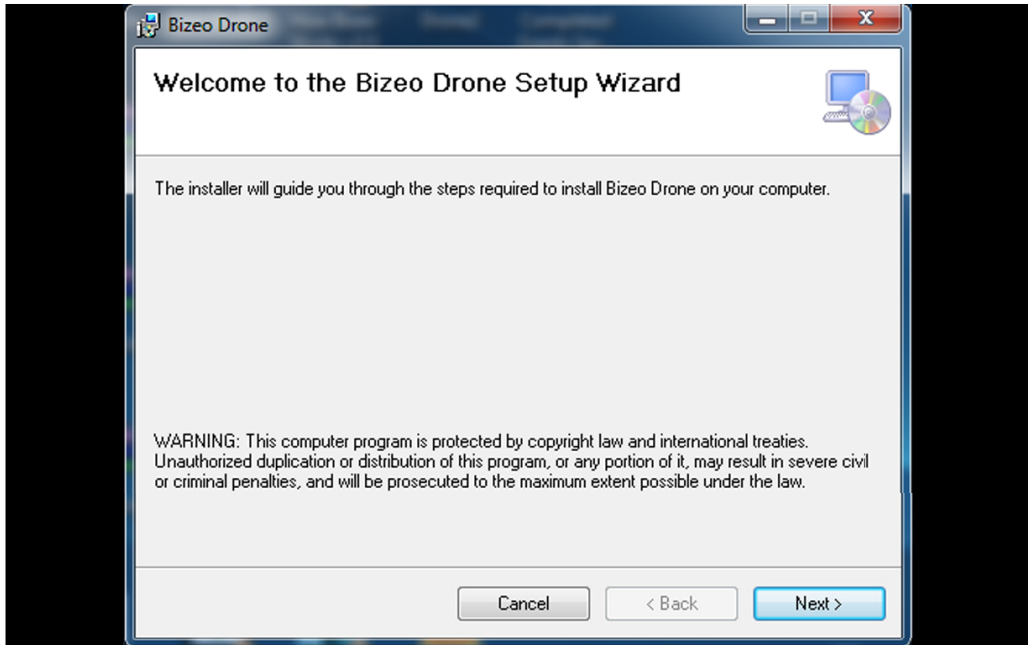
Bizeo Drone

Welcome to the Bizeo Drone Setup Wizard

The installer will guide you through the steps required to install Bizeo Drone on your computer.

WARNING: This computer program is protected by copyright law and international treaties. Unauthorized duplication or distribution of this program, or any portion of it, may result in severe civil or criminal penalties, and will be prosecuted to the maximum extent possible under the law.

Cancel
< Back
Next >